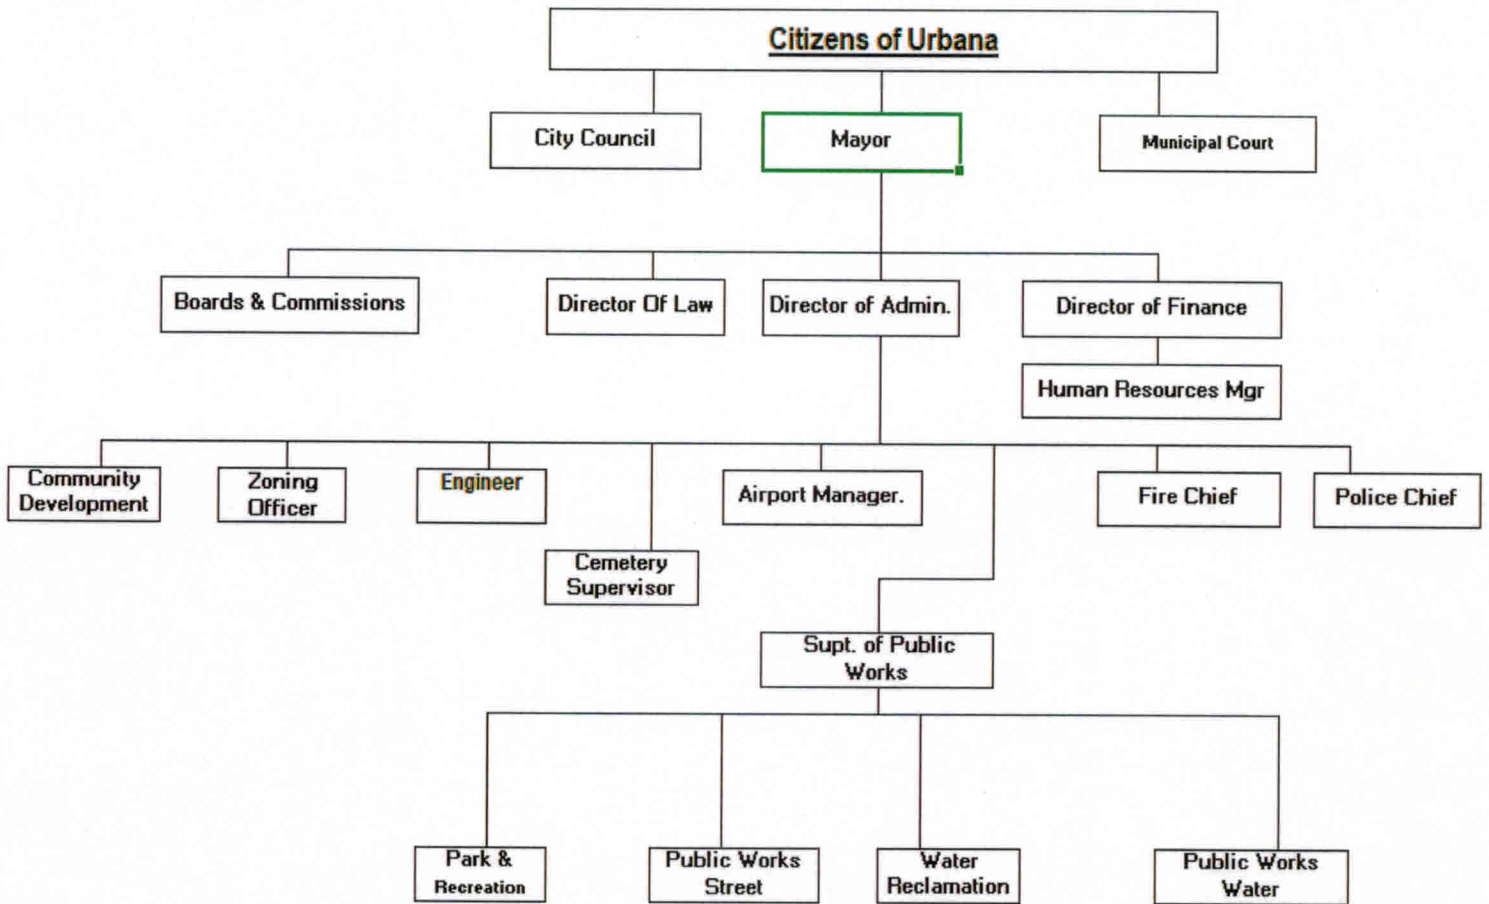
Citizens of Urbana

City Council

Mayor

Municipal Court

Boards & Commissions

Director Of Law

Director of Admin.

Director of Finance

Human Resources Mgr

Community Development

Zoning Officer

Engineer

Cemetery Supervisor

Airport Manager.

Fire Chief

Police Chief

Supt. of Public Works

Park & Recreation

Public Works Street

Water Reclamation

Public Works Water